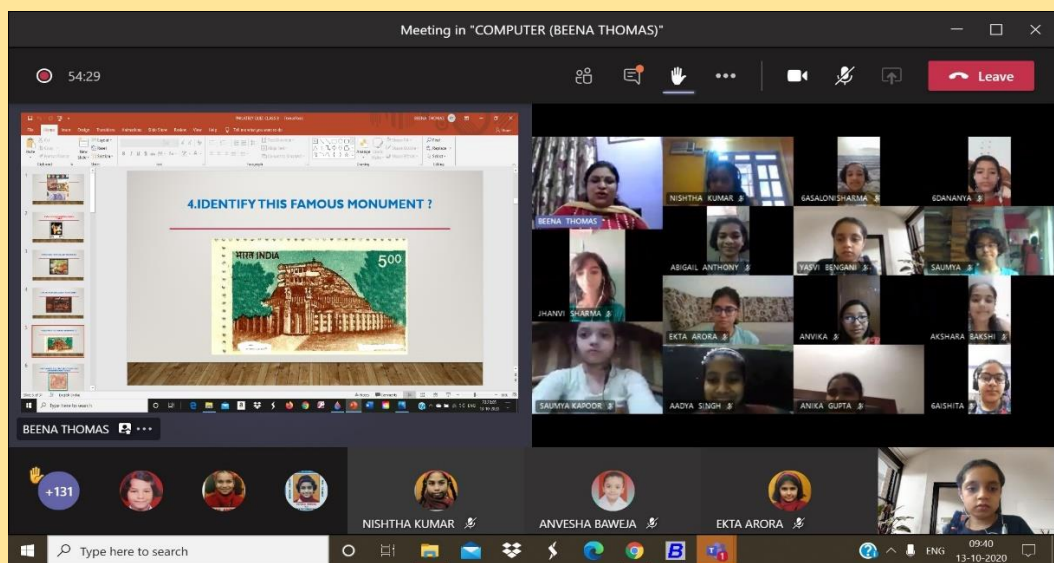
Meeting in "COMPUTER (BEENA THOMAS)"

54:29

Leave

4.IDENTIFY THIS FAMOUS MONUMENT ?

भारत INDIA

5.00

Type here to search

BEENA THOMAS

BEENA THOMAS

NISHTHA KUMAR

6ASALONISHARMA

6DANANYA

ABIGAIL ANTHONY

YASVI BENGANI

SAUMYA

JHANVI SHARMA

EKTA ARORA

ANVIKA

AKSHARA BAKSHI

SAUMYA KAPOOR

AADYA SINGH

ANIKA GUPTA

6AISHITA

+131

NISHTHA KUMAR

ANVESHA BAWEJA

EKTA ARORA

Type here to search

ENG

09:40

13-10-2020